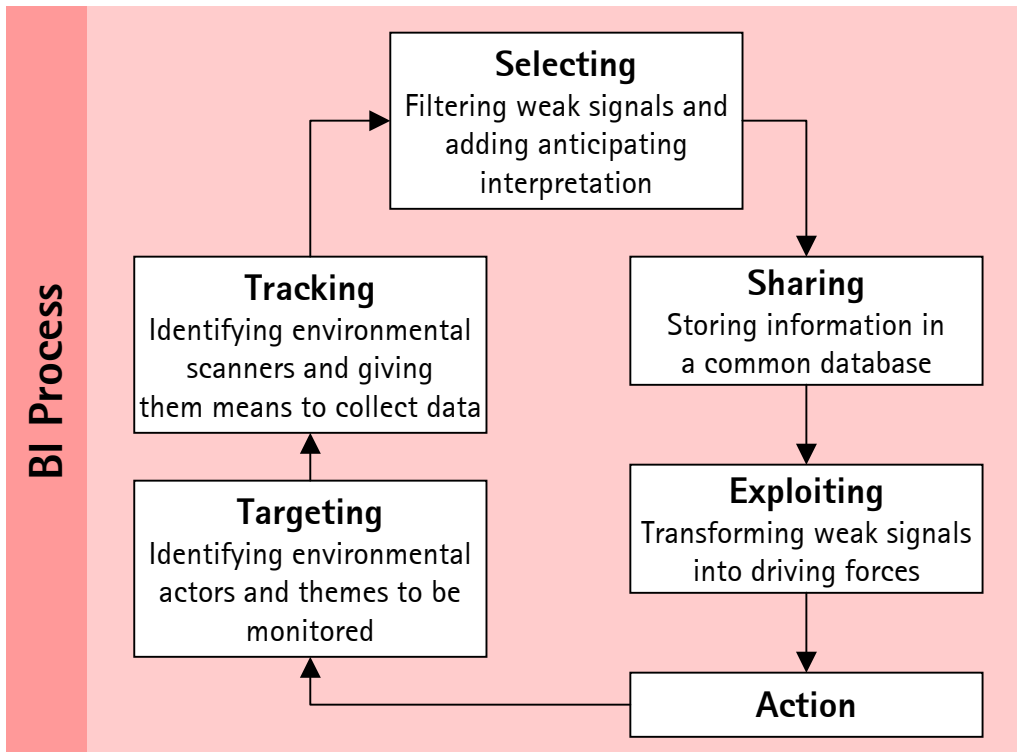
BI Process

Selecting
Filtering weak signals and adding anticipating interpretation

Tracking
Identifying environmental scanners and giving them means to collect data

Sharing
Storing information in a common database

Targeting
Identifying environmental actors and themes to be monitored

Exploiting
Transforming weak signals into driving forces

Action